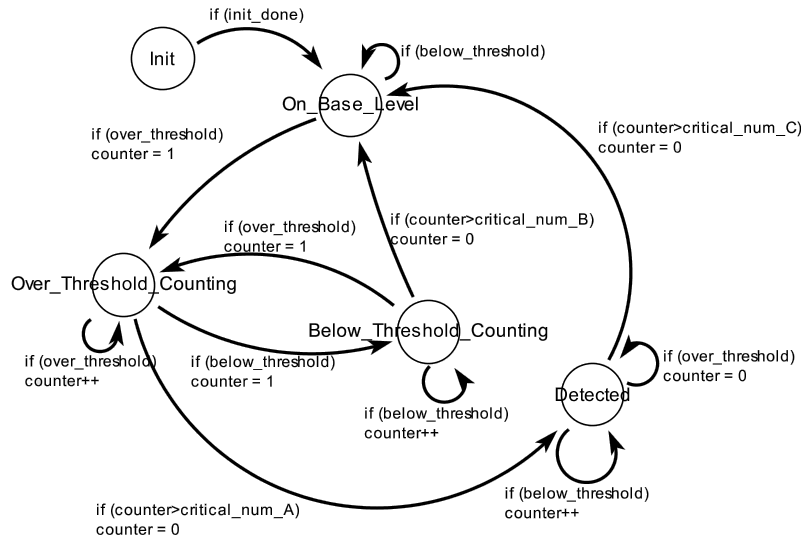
if (init_done)

Init

if (below_threshold)

On_Base_Level

if (over_threshold)
counter = 1

if (counter>critical_num_C)
counter = 0

if (over_threshold)
counter = 1

if (counter>critical_num_B)
counter = 0

Over_Threshold_Counting

Below_Threshold_Counting

if (over_threshold)
counter++

if (below_threshold)
counter = 1

if (over_threshold)
counter = 0

Detected

if (below_threshold)
counter++

if (counter>critical_num_A)
counter = 0

if (below_threshold)
counter++